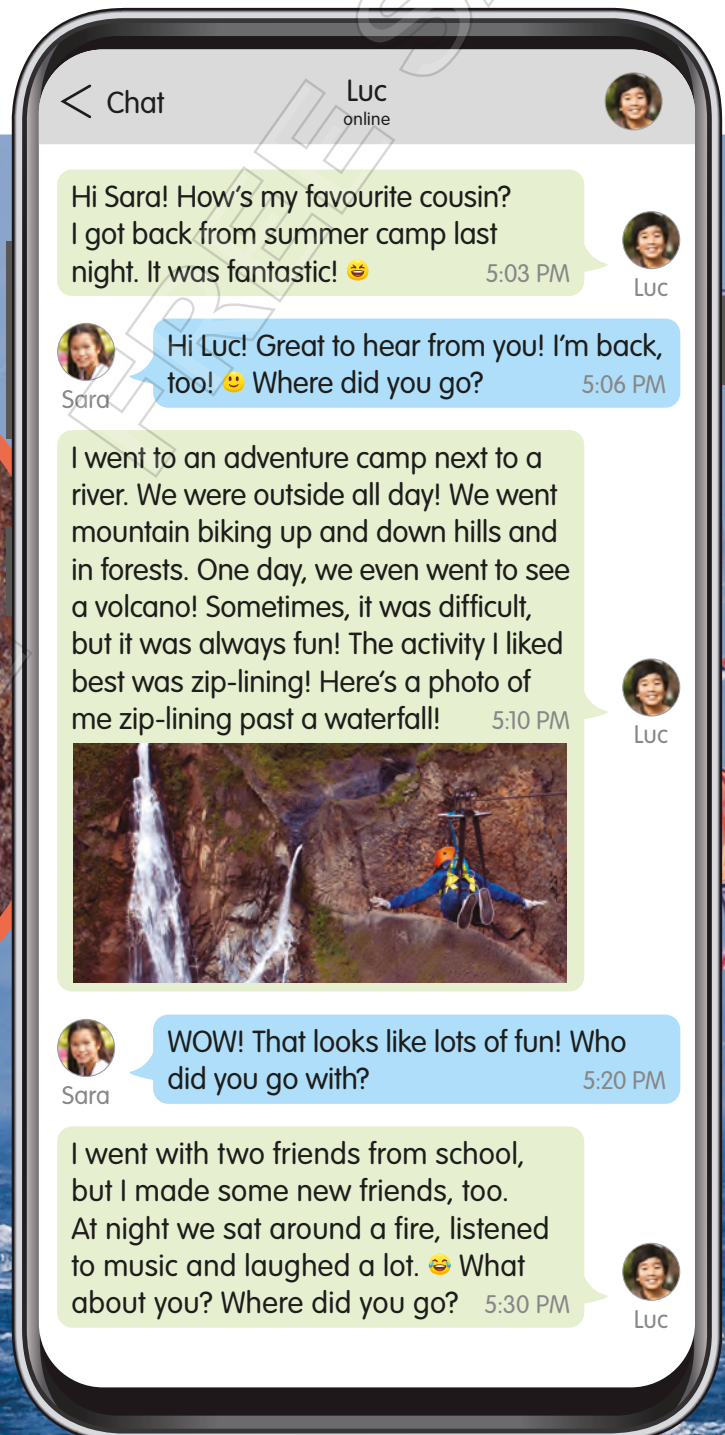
Chat

Luc
online

Hi Sara! How's my favourite cousin? I got back from summer camp last night. It was fantastic! 😆 5:03 PM

Luc

Sara

Hi Luc! Great to hear from you! I'm back, too! 🙂 Where did you go? 5:06 PM

I went to an adventure camp next to a river. We were outside all day! We went mountain biking up and down hills and in forests. One day, we even went to see a volcano! Sometimes, it was difficult, but it was always fun! The activity I liked best was zip-lining! Here's a photo of me zip-lining past a waterfall! 5:10 PM

Luc

Sara

WOW! That looks like lots of fun! Who did you go with? 5:20 PM

I went with two friends from school, but I made some new friends, too. At night we sat around a fire, listened to music and laughed a lot. 😂 What about you? Where did you go? 5:30 PM

Luc